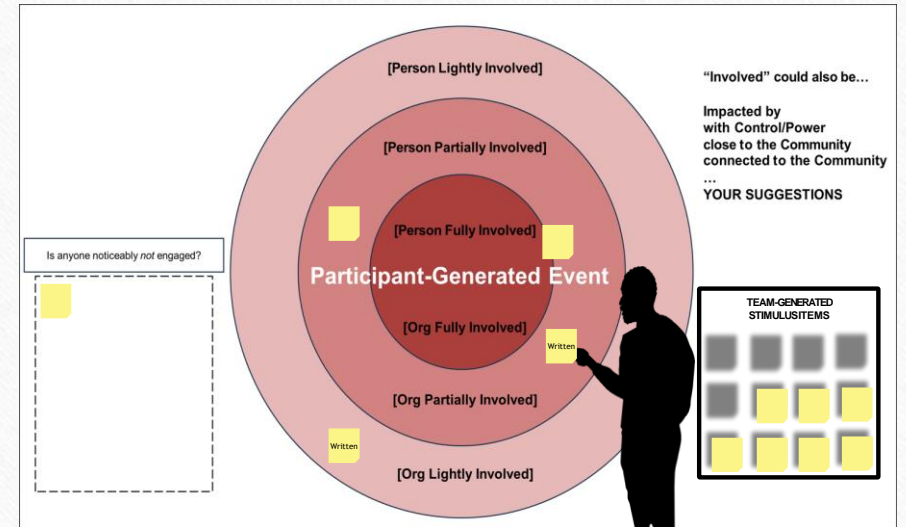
[Person Lightly Involved]

[Person Partially Involved]

[Person Fully Involved]

Participant-Generated Event

[Org Fully Involved]

[Org Partially Involved]

[Org Lightly Involved]

Written

Written

"Involved" could also be…

Impacted by
with Control/Power
close to the Community
connected to the Community
…
YOUR SUGGESTIONS

Is anyone noticeably *not* engaged?

TEAM-GENERATED STIMULUSITEMS